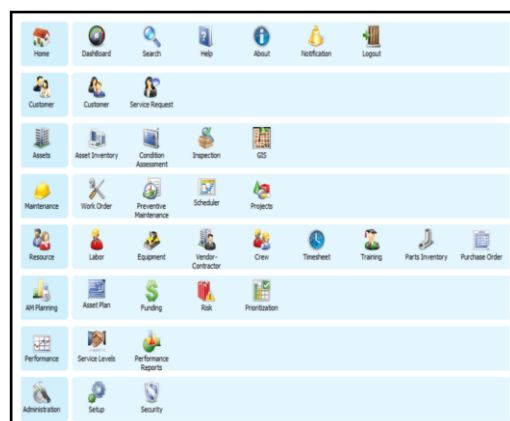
Home | Dashboard | Search | Help | About | Notification | Logout

Customer | Customer | Service Request

Assets | Asset Inventory | Condition Assessment | Inspection | GIS

Maintenance | Work Order | Preventive Maintenance | Scheduler | Projects

Resource | Labor | Equipment | Vendor-Contractor | Crew | Timesheet | Training | Parts Inventory | Purchase Order

AM Planning | Asset Plan | Funding | Risk | Prioritization

Performance | Service Levels | Performance Reports

Administration | Setup | Security